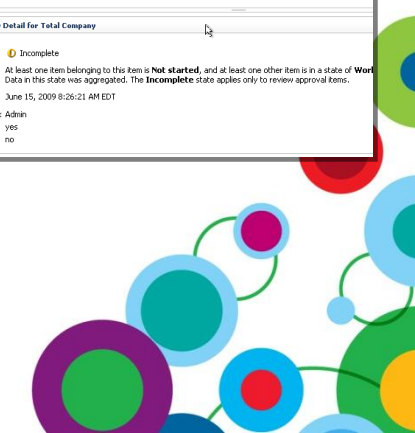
Detail for Total Company

Incomplete

At least one item belonging to this item is **Not started**, and at least one other item is in a state of **Work** Data in this state was aggregated. The **Incomplete** state applies only to review approval items.

June 15, 2009 8:26:21 AM EDT

: Admin
yes
no